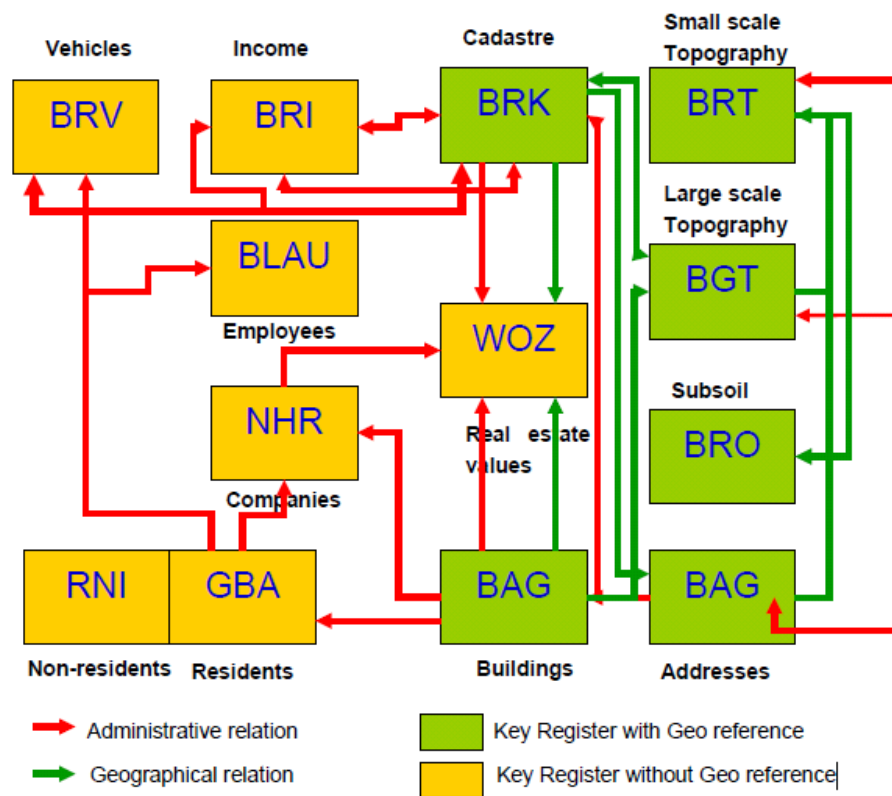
Vehicles

BRV

Income

BRI

Cadastre

BRK

Small scale Topography

BRT

Large scale Topography

BGT

BLAU

Employees

WOZ

Real estate values

NHR

Companies

Subsoil

BRO

RNI

GBA

BAG

BAG

Non-residents

Residents

Buildings

Addresses

Administrative relation

Geographical relation

Key Register with Geo reference

Key Register without Geo reference